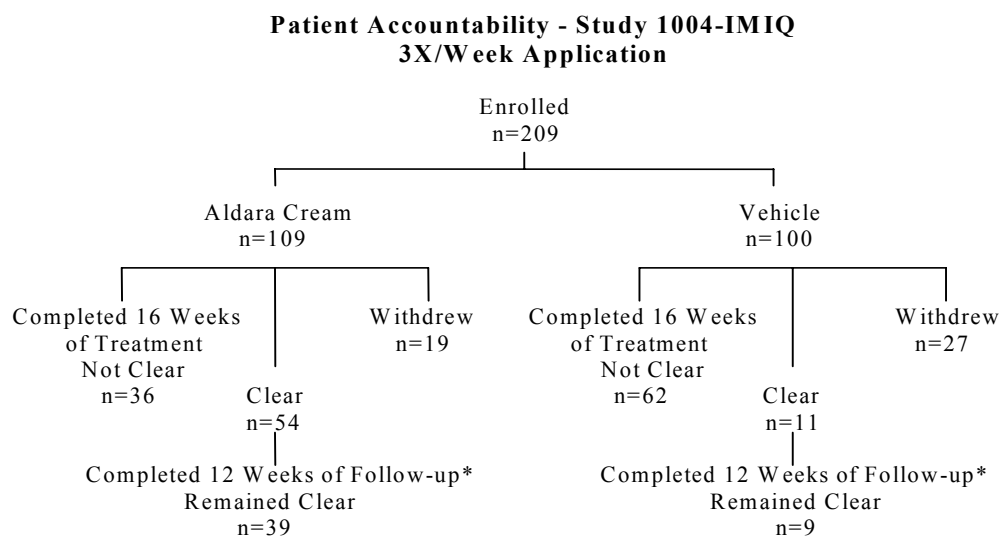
**Patient Accountability - Study 1004-IMIQ**
**3X/Week Application**

Enrolled
n=209

Aldara Cream
n=109

Completed 16 Weeks of Treatment Not Clear
n=36

Clear
n=54

Completed 12 Weeks of Follow-up* Remained Clear
n=39

Withdrew
n=19

Vehicle
n=100

Completed 16 Weeks of Treatment Not Clear
n=62

Clear
n=11

Completed 12 Weeks of Follow-up* Remained Clear
n=9

Withdrew
n=27